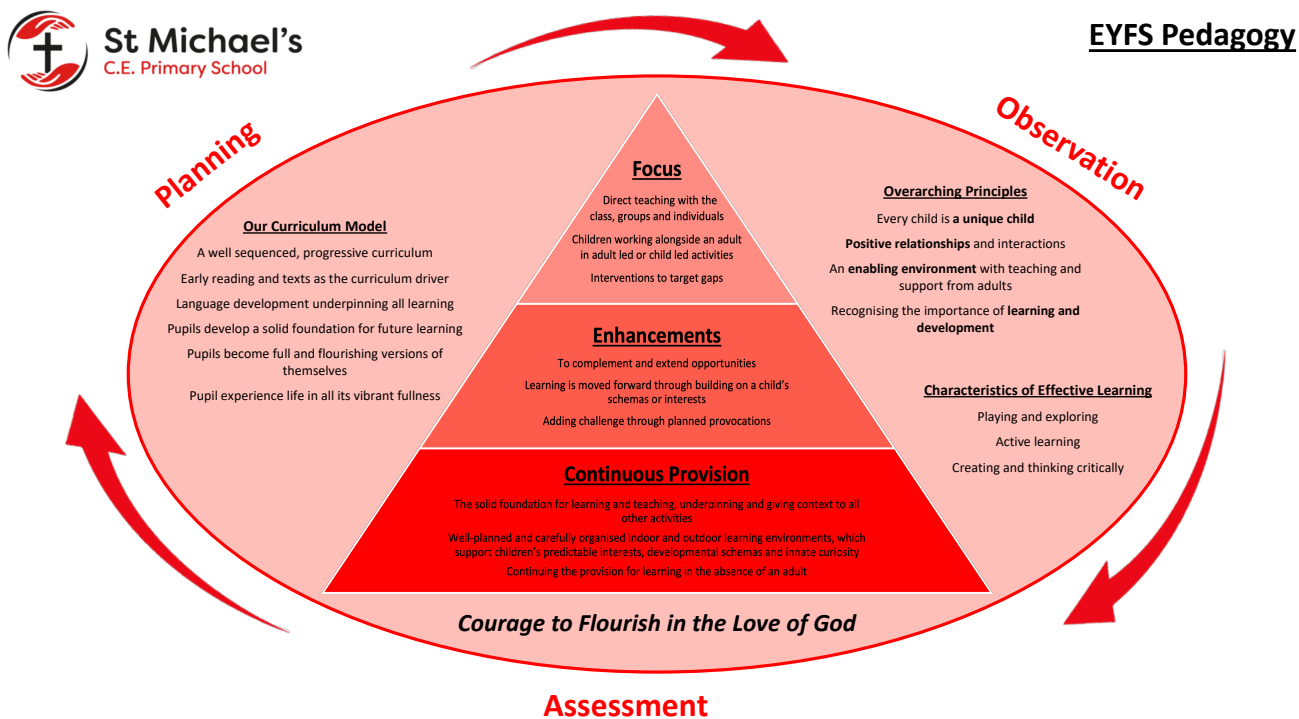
St Michael's
C.E. Primary School

EYFS Pedagogy

Planning

Observation

Our Curriculum Model

A well sequenced, progressive curriculum

Early reading and texts as the curriculum driver

Language development underpinning all learning

Pupils develop a solid foundation for future learning

Pupils become full and flourishing versions of themselves

Pupil experience life in all its vibrant fullness

Focus

Direct teaching with the class, groups and individuals

Children working alongside an adult in adult led or child led activities

Interventions to target gaps

Enhancements

To complement and extend opportunities

Learning is moved forward through building on a child's schemas or interests

Adding challenge through planned provocations

Continuous Provision

The solid foundation for learning and teaching, underpinning and giving context to all other activities

Well-planned and carefully organised indoor and outdoor learning environments, which support children's predictable interests, developmental schemas and innate curiosity

Continuing the provision for learning in the absence of an adult

Overarching Principles

Every child is a unique child

Positive relationships and interactions

An enabling environment with teaching and support from adults

Recognising the importance of learning and development

Characteristics of Effective Learning

Playing and exploring

Active learning

Creating and thinking critically

Courage to Flourish in the Love of God

Assessment